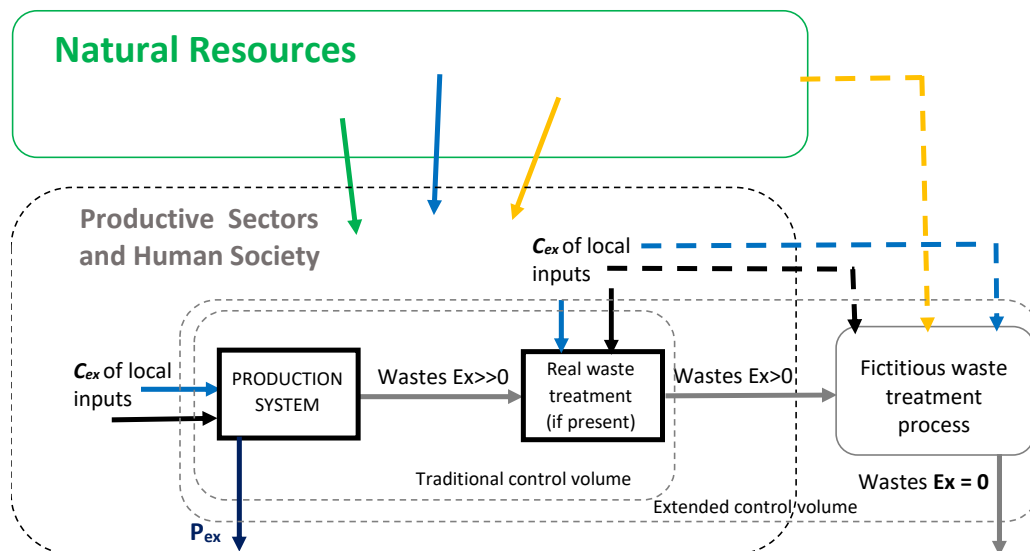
Natural Resources

Productive Sectors and Human Society

$C_{ex}$ of local inputs

$C_{ex}$ of local inputs

PRODUCTION SYSTEM

Wastes Ex>>0

Real waste treatment (if present)

Wastes Ex>0

Fictitious waste treatment process

Wastes **Ex = 0**

Traditional control volume

Extended control volume

$P_{ex}$